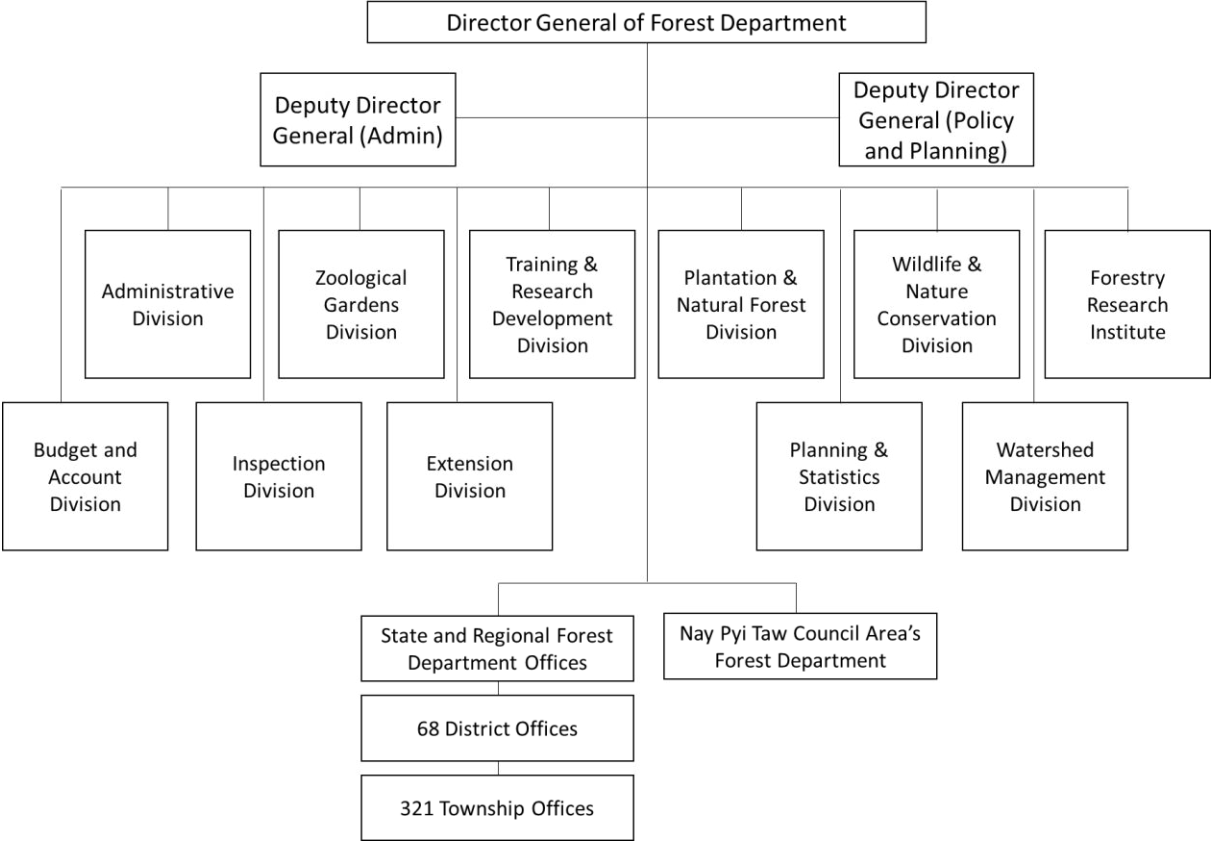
Director General of Forest Department

Deputy Director General (Admin)

Deputy Director General (Policy and Planning)

Administrative Division

Zoological Gardens Division

Training & Research Development Division

Plantation & Natural Forest Division

Wildlife & Nature Conservation Division

Forestry Research Institute

Budget and Account Division

Inspection Division

Extension Division

Planning & Statistics Division

Watershed Management Division

State and Regional Forest Department Offices

Nay Pyi Taw Council Area's Forest Department

68 District Offices

321 Township Offices